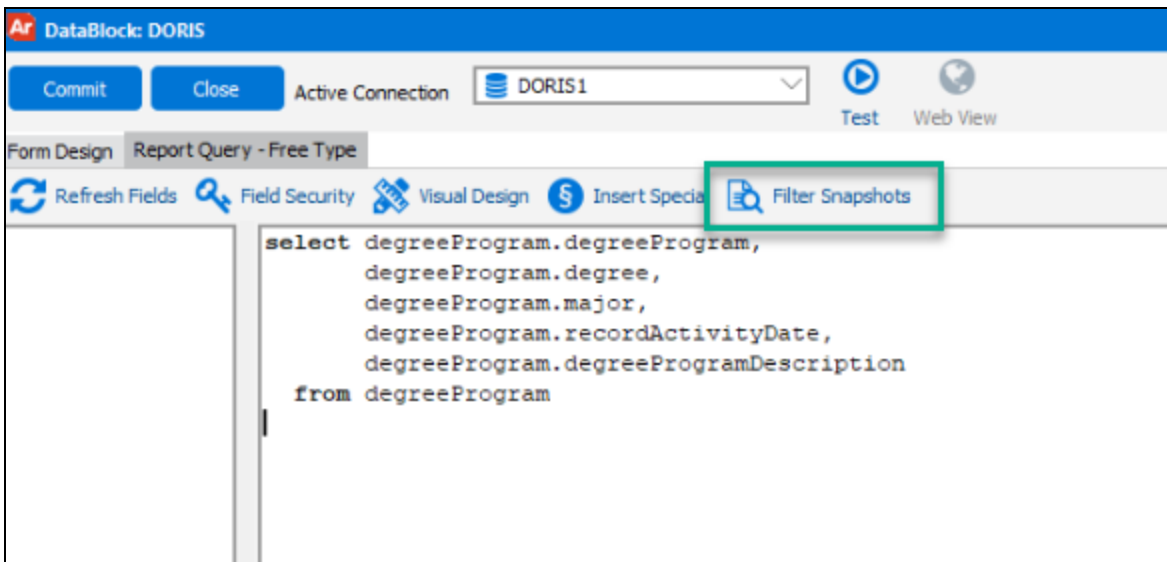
Ar DataBlock: DORIS

Commit Close Active Connection DORIS1 Test Web View

Form Design Report Query - Free Type

Refresh Fields Field Security Visual Design Insert Specia Filter Snapshots

select degreeProgram.degreeProgram,
degreeProgram.degree,
degreeProgram.major,
degreeProgram.recordActivityDate,
degreeProgram.degreeProgramDescription
from degreeProgram